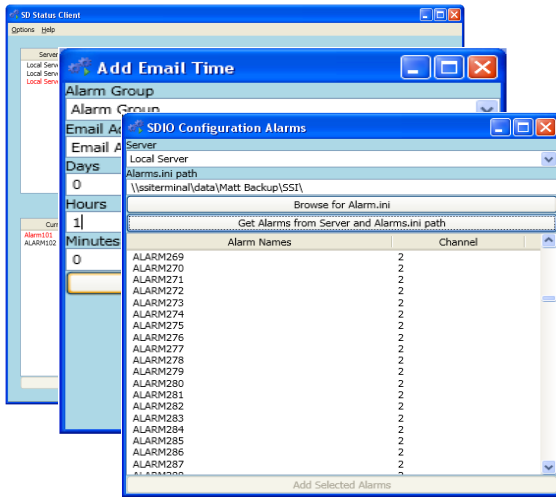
SD Status Client
Options Help
Server
Local Serv
Local Serv
Local Serv
Curr
Alarm101
ALARM102

Add Email Time
Alarm Group
Alarm Group
Email A
Email A
Days
0
Hours
1
Minutes
0

SDIO Configuration Alarms
Server
Local Server
Alarms.ini path
\\ssiterminal\data\Matt Backup\SSI\
Browse for Alarm.ini
Get Alarms from Server and Alarms.ini path

| Alarm Names | Channel |
|---|---|
| ALARM269 | 2 |
| ALARM270 | 2 |
| ALARM271 | 2 |
| ALARM272 | 2 |
| ALARM273 | 2 |
| ALARM274 | 2 |
| ALARM275 | 2 |
| ALARM276 | 2 |
| ALARM277 | 2 |
| ALARM278 | 2 |
| ALARM279 | 2 |
| ALARM280 | 2 |
| ALARM281 | 2 |
| ALARM282 | 2 |
| ALARM283 | 2 |
| ALARM284 | 2 |
| ALARM285 | 2 |
| ALARM286 | 2 |
| ALARM287 | 2 |
| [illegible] | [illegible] |

Add Selected Alarms